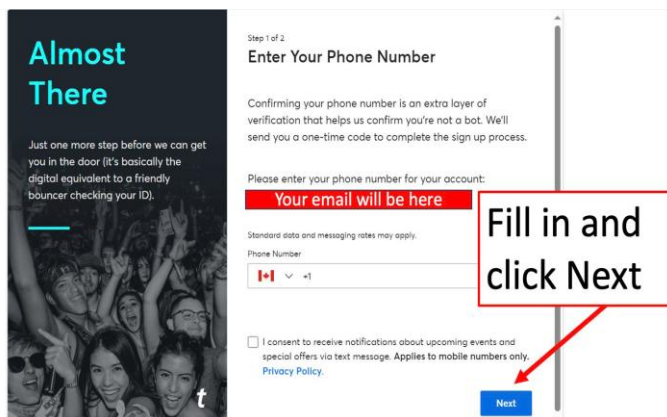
Almost There

Just one more step before we can get you in the door (it's basically the digital equivalent to a friendly bouncer checking your ID).

t

Step 1 of 2

Enter Your Phone Number

Confirming your phone number is an extra layer of verification that helps us confirm you're not a bot. We'll send you a one-time code to complete the sign up process.

Please enter your phone number for your account:

Your email will be here

Standard data and messaging rates may apply.

Phone Number

+1

I consent to receive notifications about upcoming events and special offers via text message. Applies to mobile numbers only. Privacy Policy.

Next

Fill in and click Next